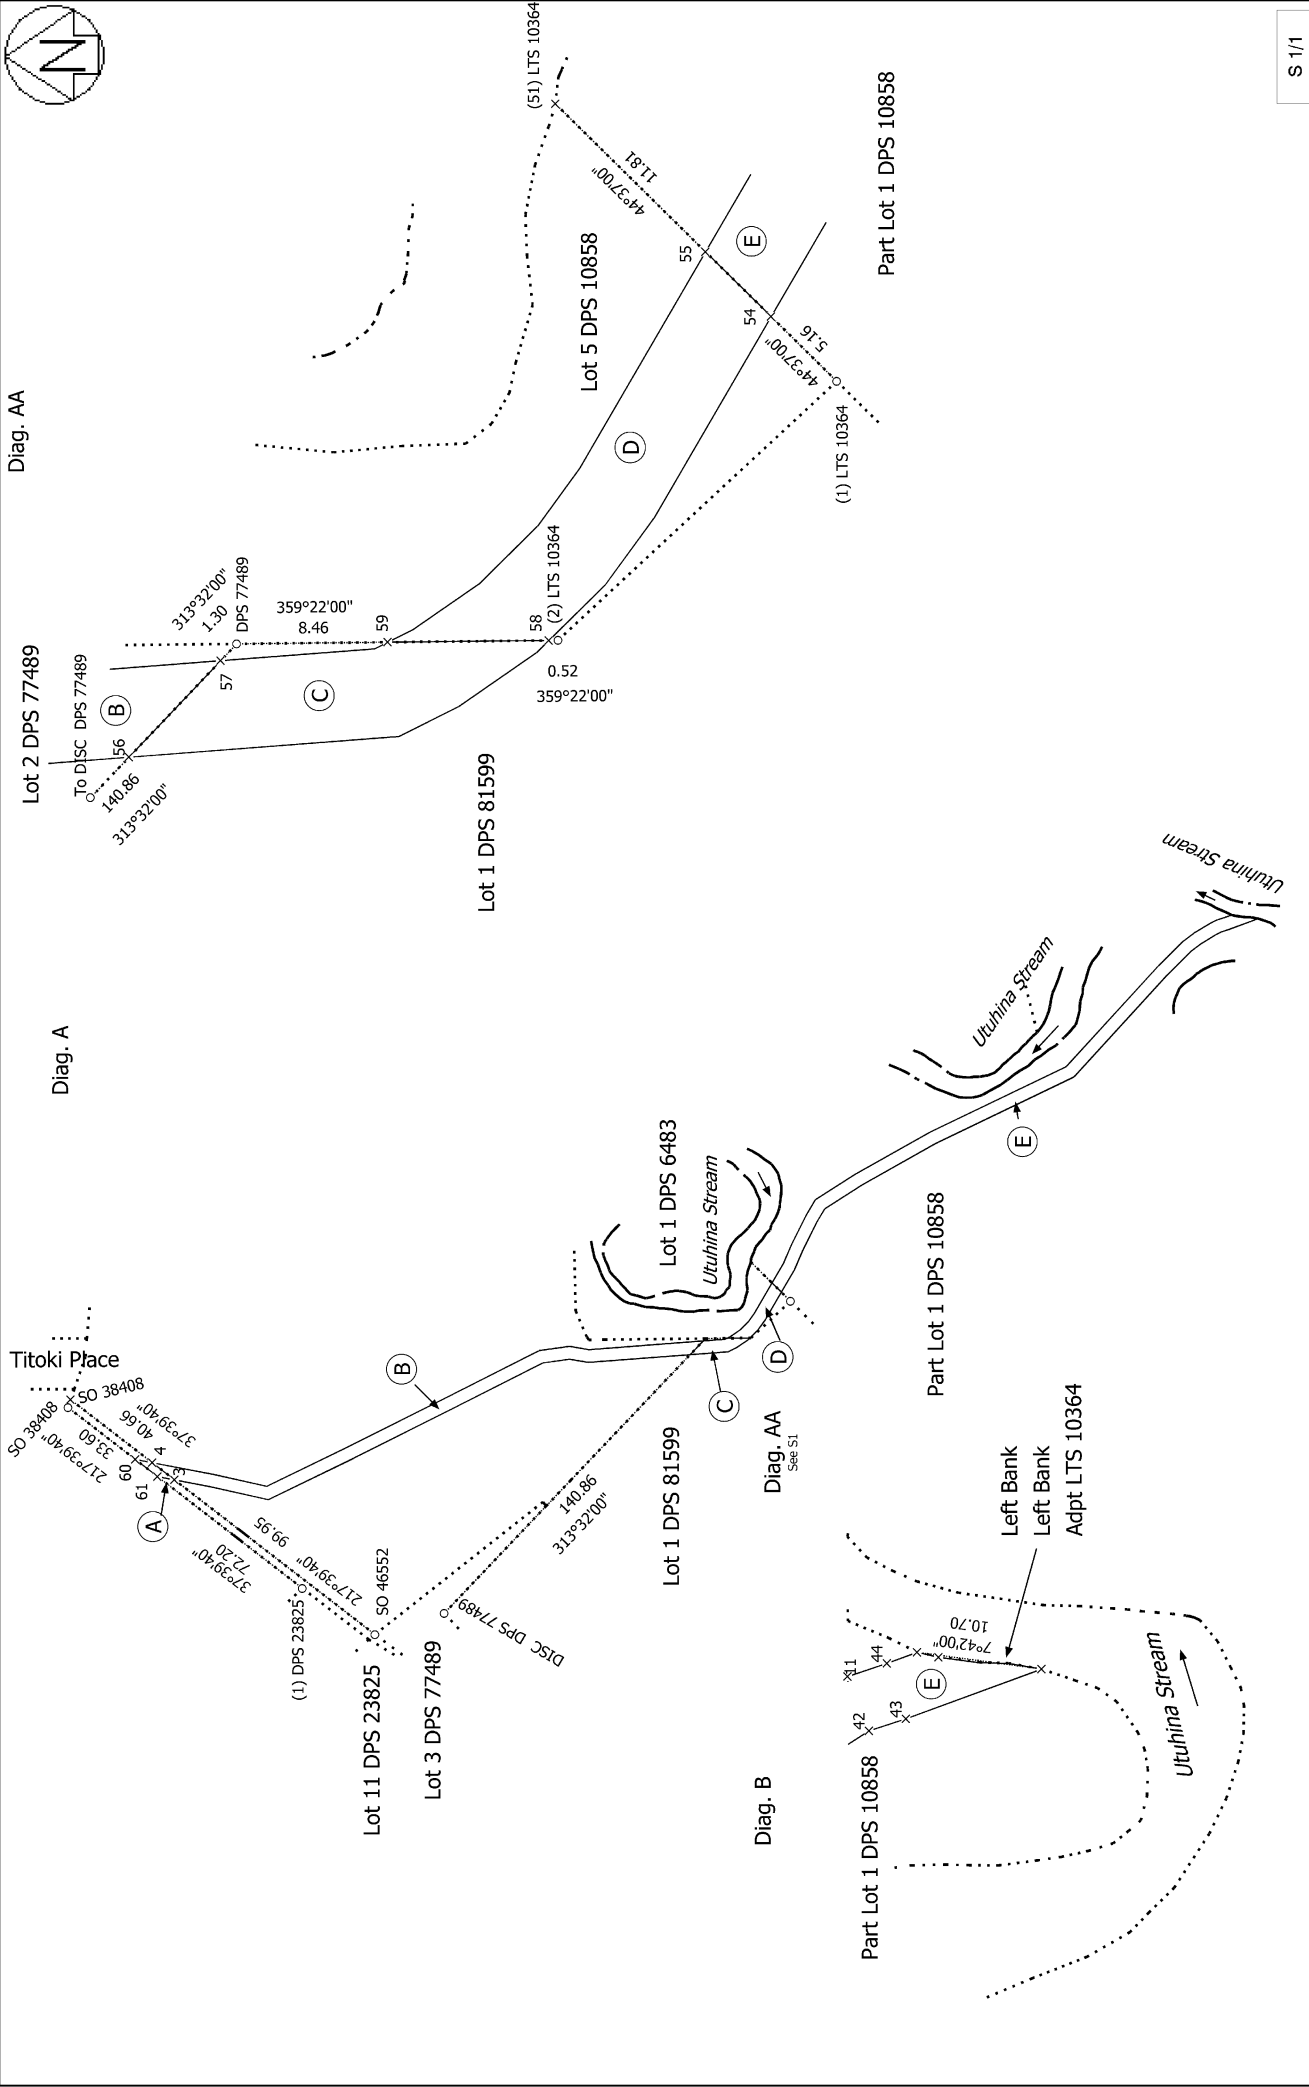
S 1/1

Diag. AA

(51) LTS 10364

Part Lot 1 DPS 10858

11.81
44°37'00"

55

E

Lot 5 DPS 10858

54

5.16
44°37'00"

D

(1) LTS 10364

313°32'00"
1.30
DPS 77489

359°22'00"
8.46

59

58
(2) LTS 10364

0.52
359°22'00"

Lot 2 DPS 77489

To DISC DPS 77489

B

56

57

C

140.86
313°32'00"

Lot 1 DPS 81599

Utuhina Stream

Utuhina Stream

Diag. A

Lot 1 DPS 6483

Utuhina Stream

E

Part Lot 1 DPS 10858

Titoki Place

SO 38408

SO 38408

217°39'40"
33.60
60
61

37°39'40"
40.66
4
3

B

A

99.95
72.20
37°39'40"
217°39'40"

(1) DPS 23825

SO 46552

140.86
313°32'00"

DISC DPS 77489

C

D

Diag. AA
See S1

Lot 1 DPS 81599

Left Bank
Left Bank
Adpt LTS 10364

10.70
7°42'00"

41
44

E

42
43

Utuhina Stream

Part Lot 1 DPS 10858

Diag. B

Lot 11 DPS 23825

Lot 3 DPS 77489